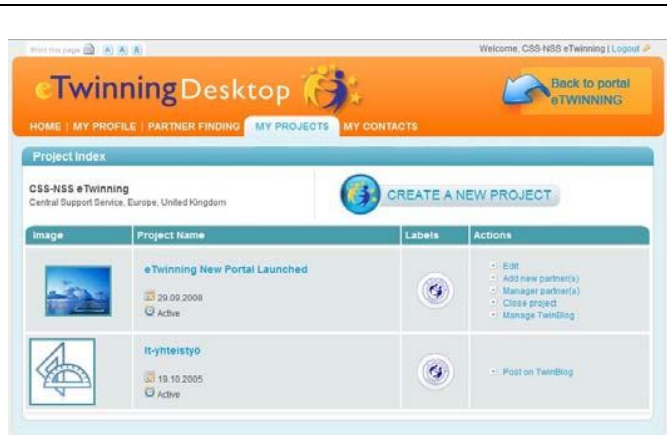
Print this page A A A

Welcome, CSS-NSS eTwinning | Logout

eTwinning Desktop

Back to portal eTWINNING

HOME | MY PROFILE | PARTNER FINDING | MY PROJECTS | MY CONTACTS

Project Index

CSS-NSS eTwinning
Central Support Service, Europe, United Kingdom

CREATE A NEW PROJECT

| Image | Project Name | Labels | Actions |
|---|---|---|---|
| | eTwinning New Portal Launched<br>29.09.2008<br>Active | | Edit<br>Add new partner(s)<br>Manager partner(s)<br>Close project<br>Manage TwinBlog |
| | It-yhteistyo<br>19.10.2005<br>Active | | Post on TwinBlog |